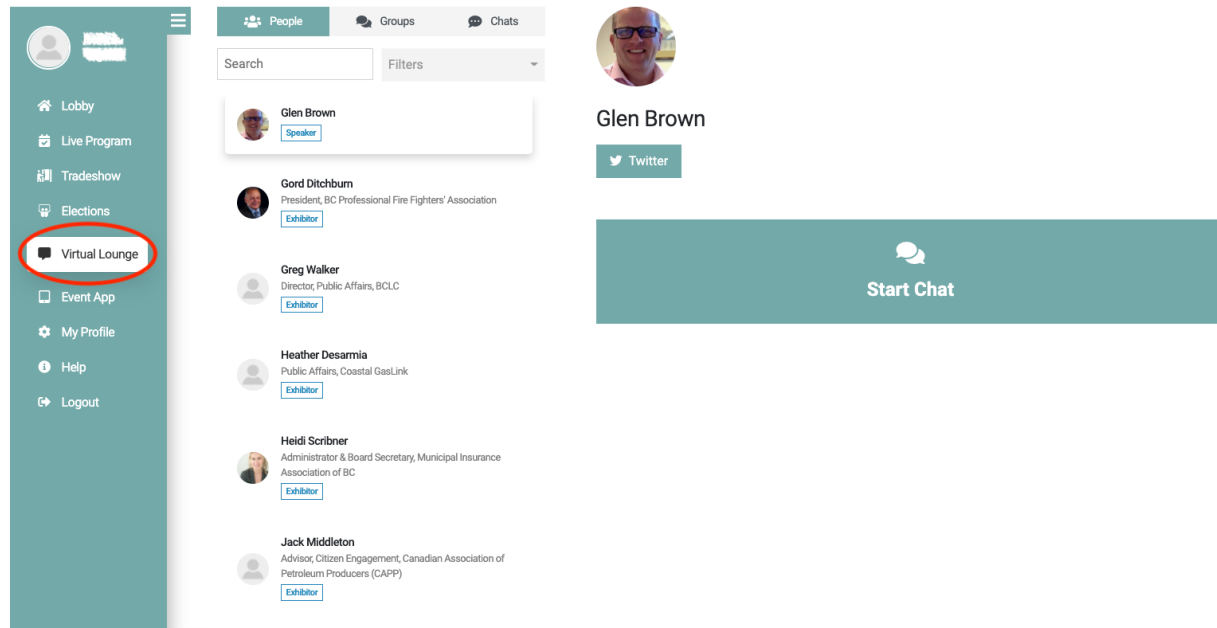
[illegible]

Lobby
Live Program
Tradeshow
Elections
Virtual Lounge
Event App
My Profile
Help
Logout

People
Groups
Chats

Search
Filters

Glen Brown
Speaker

Gord Ditchburn
President, BC Professional Fire Fighters' Association
Exhibitor

Greg Walker
Director, Public Affairs, BCLC
Exhibitor

Heather Desarmia
Public Affairs, Coastal GasLink
Exhibitor

Heidi Scribner
Administrator & Board Secretary, Municipal Insurance Association of BC
Exhibitor

Jack Middleton
Advisor, Citizen Engagement, Canadian Association of Petroleum Producers (CAPP)
Exhibitor

Glen Brown

Twitter

Start Chat